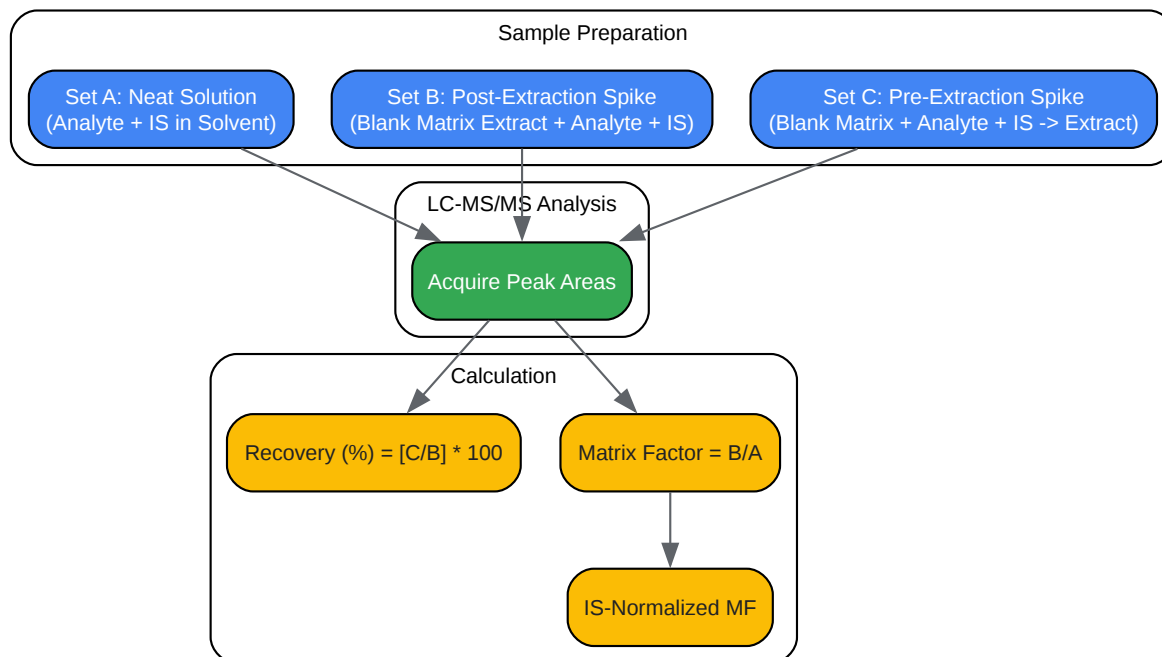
Sample Preparation

Set A: Neat Solution
(Analyte + IS in Solvent)

Set B: Post-Extraction Spike
(Blank Matrix Extract + Analyte + IS)

Set C: Pre-Extraction Spike
(Blank Matrix + Analyte + IS -> Extract)

LC-MS/MS Analysis

Acquire Peak Areas

Calculation

Recovery (%) = [C/B] * 100

Matrix Factor = B/A

IS-Normalized MF